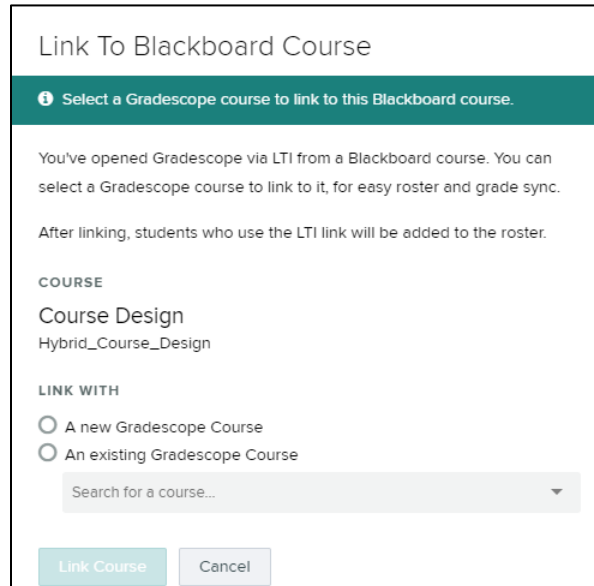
Link To Blackboard Course

Select a Gradescope course to link to this Blackboard course.

You've opened Gradescope via LTI from a Blackboard course. You can select a Gradescope course to link to it, for easy roster and grade sync.

After linking, students who use the LTI link will be added to the roster.

COURSE

Course Design
Hybrid_Course_Design

LINK WITH

A new Gradescope Course
An existing Gradescope Course

Search for a course...

Link Course Cancel